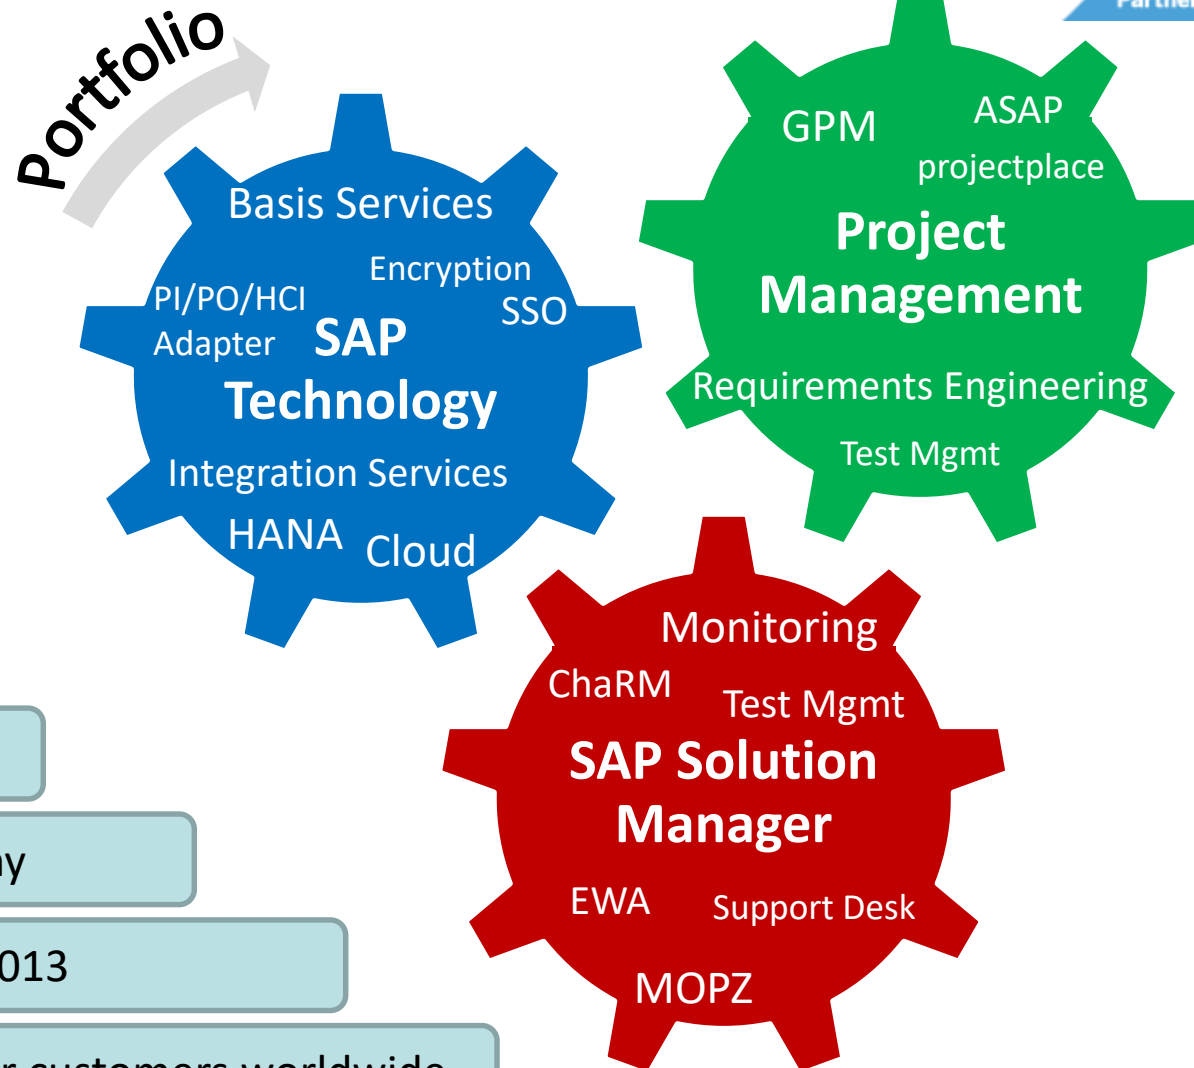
Portfolio

Partne

Basis Services
Encryption
PI/PO/HCI
SSO
Adapter
SAP Technology
Integration Services
HANA
Cloud

GPM
ASAP
projectplace
Project Management
Requirements Engineering
Test Mgmt

Monitoring
ChaRM
Test Mgmt
SAP Solution Manager
EWA
Support Desk
MOPZ

y

013

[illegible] customers worldwide